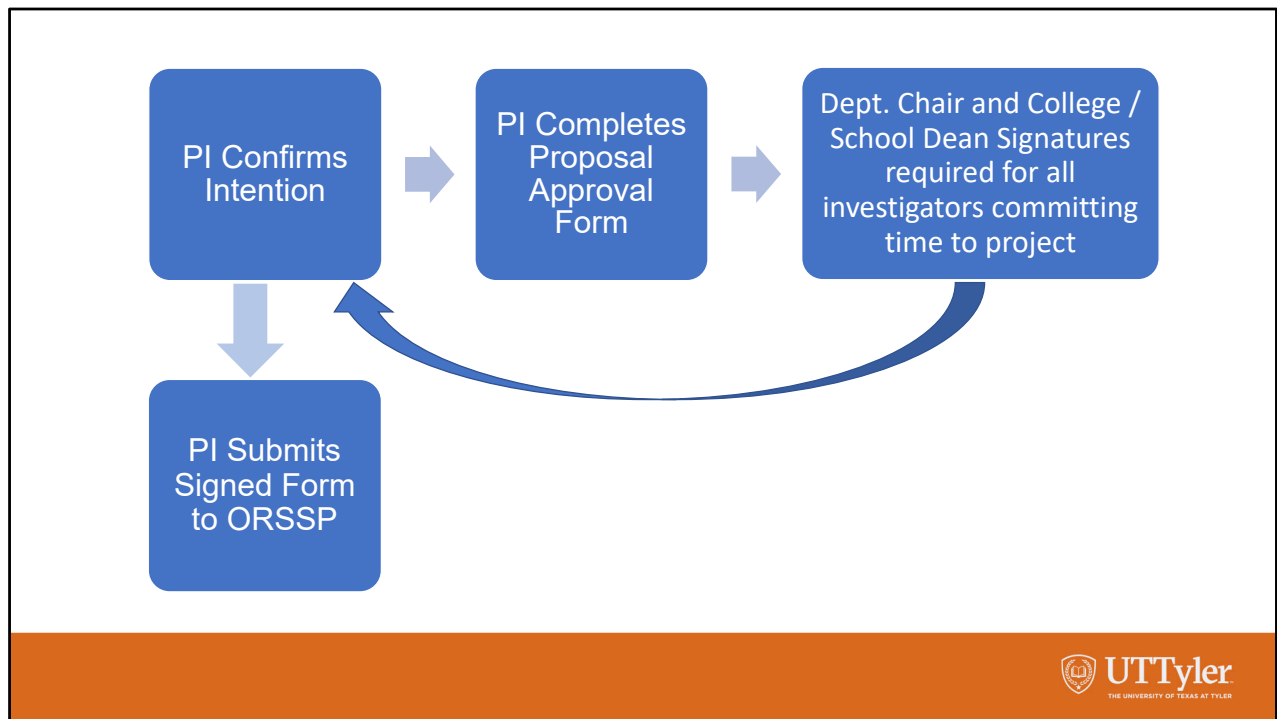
PI Confirms Intention

PI Completes Proposal Approval Form

Dept. Chair and College / School Dean Signatures required for all investigators committing time to project

PI Submits Signed Form to ORSSP

UTTyler
THE UNIVERSITY OF TEXAS AT TYLER